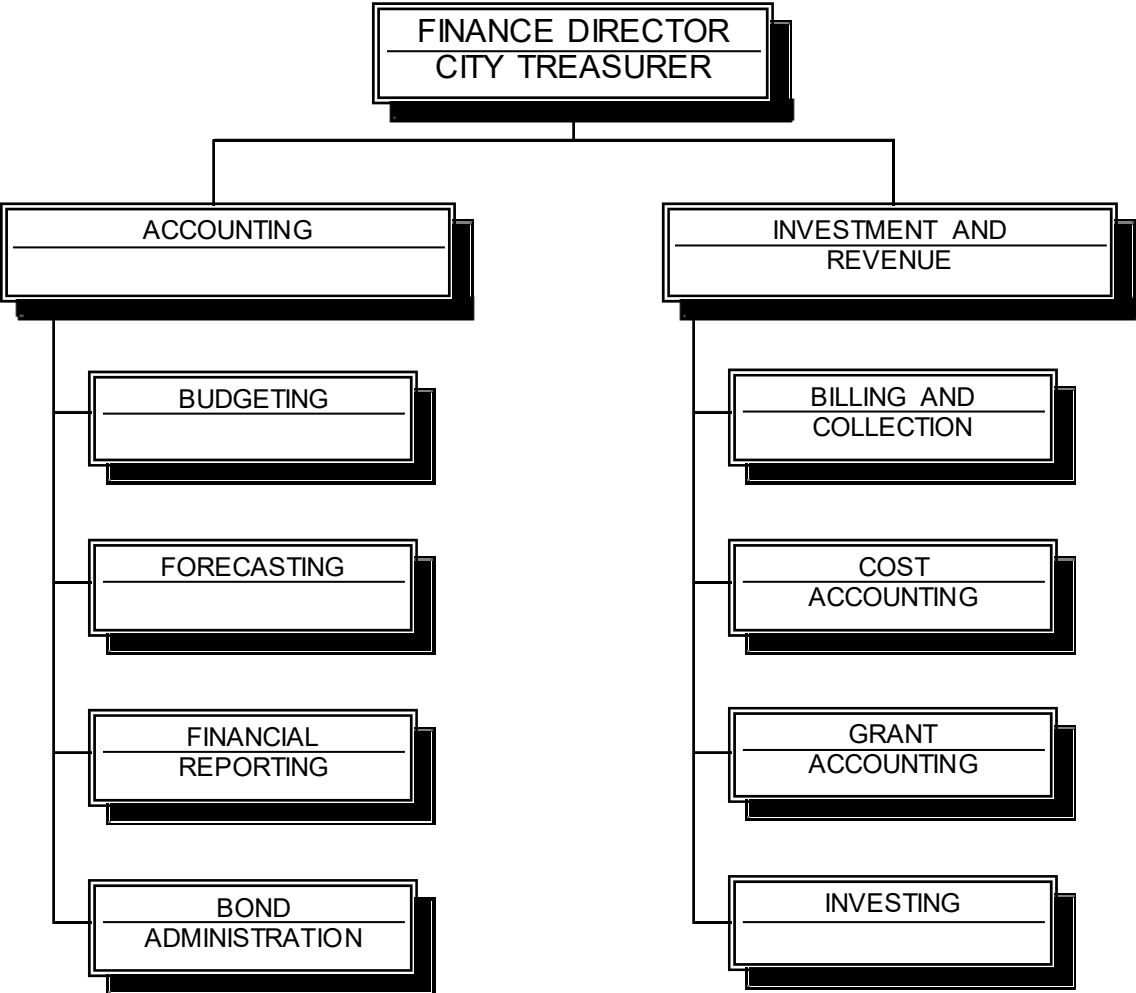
FINANCE DIRECTOR
CITY TREASURER

ACCOUNTING

BUDGETING

FORECASTING

FINANCIAL REPORTING

BOND ADMINISTRATION

INVESTMENT AND REVENUE

BILLING AND COLLECTION

COST ACCOUNTING

GRANT ACCOUNTING

INVESTING